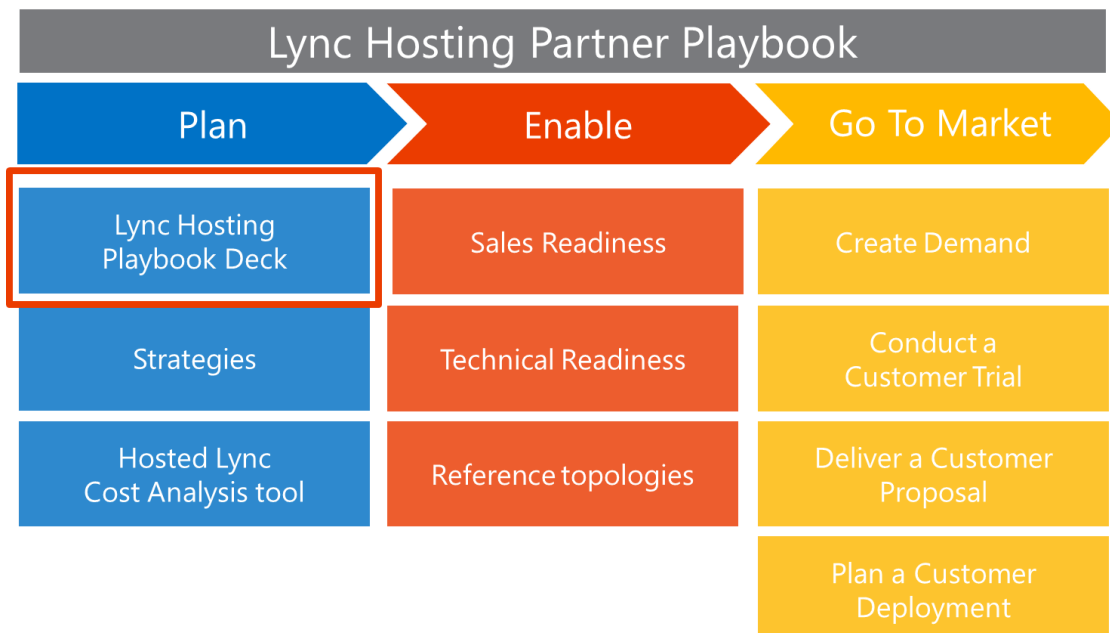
Lync Hosting Partner Playbook

Plan

Lync Hosting Playbook Deck

Strategies

Hosted Lync Cost Analysis tool

Enable

Sales Readiness

Technical Readiness

Reference topologies

Go To Market

Create Demand

Conduct a Customer Trial

Deliver a Customer Proposal

Plan a Customer Deployment